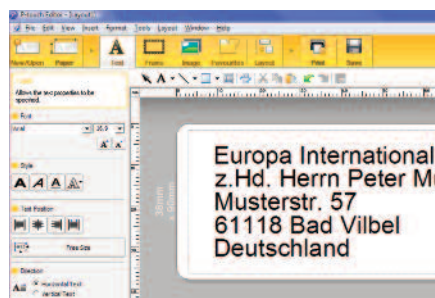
P-touch Editor - [Layout1]
File Edit View Insert Format Tools Layout Window Help
New/Open Paper Text Frame Image Transcription Layout Print Save

Allows the two properties to be specified.
Font
Arial 36.0
Style
A A A A
Text Position
Free Size
Direction
Horizontal Text
Vertical Text

38mm x 90mm

Europa International
z.Hd. Herrn Peter M
Musterstr. 57
61118 Bad Vilbel
Deutschland